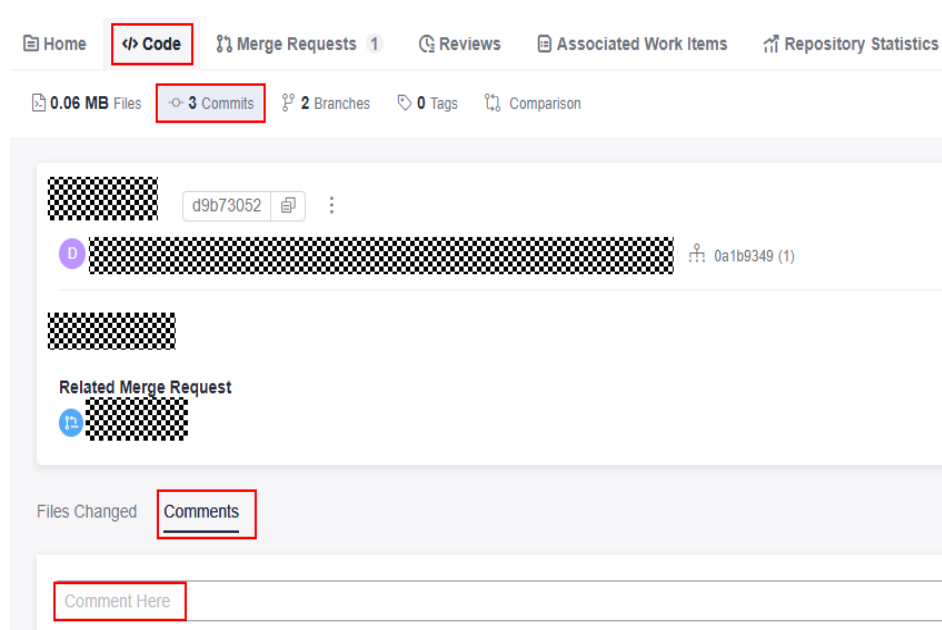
Home Code Merge Requests 1 Reviews Associated Work Items Repository Statistics

0.06 MB Files 3 Commits 2 Branches 0 Tags Comparison

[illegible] d9b73052

D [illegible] 0a1b9349 (1)

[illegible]

Related Merge Request

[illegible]

Files Changed Comments

Comment Here